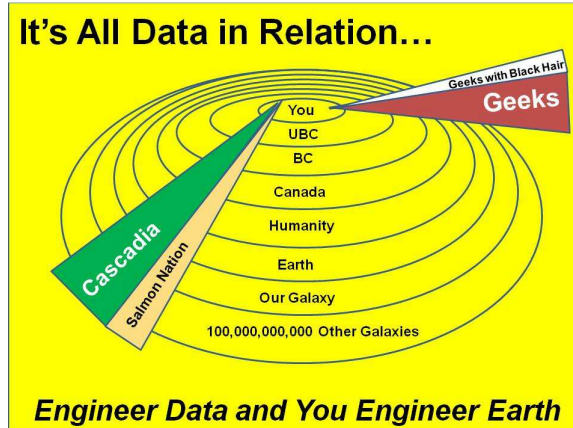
It's All Data in Relation…

Geeks with Black Hair

Geeks

You

UBC

BC

Canada

Humanity

Earth

Our Galaxy

100,000,000,000 Other Galaxies

Cascadia

Salmon Nation

Engineer Data and You Engineer Earth